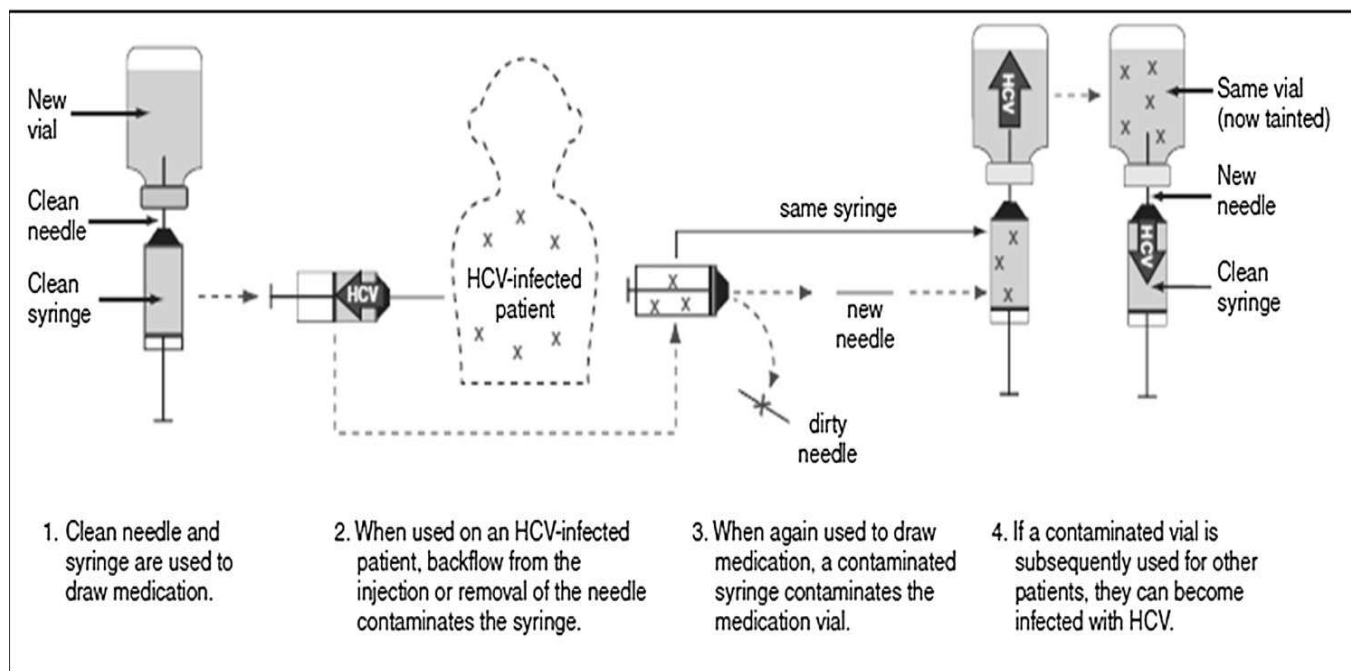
New vial

Clean needle

Clean syringe

HCV

HCV-infected patient

same syringe

new needle

dirty needle

HCV

Same vial (now tainted)

New needle

HCV

Clean syringe

1. Clean needle and syringe are used to draw medication.

2. When used on an HCV-infected patient, backflow from the injection or removal of the needle contaminates the syringe.

3. When again used to draw medication, a contaminated syringe contaminates the medication vial.

4. If a contaminated vial is subsequently used for other patients, they can become infected with HCV.